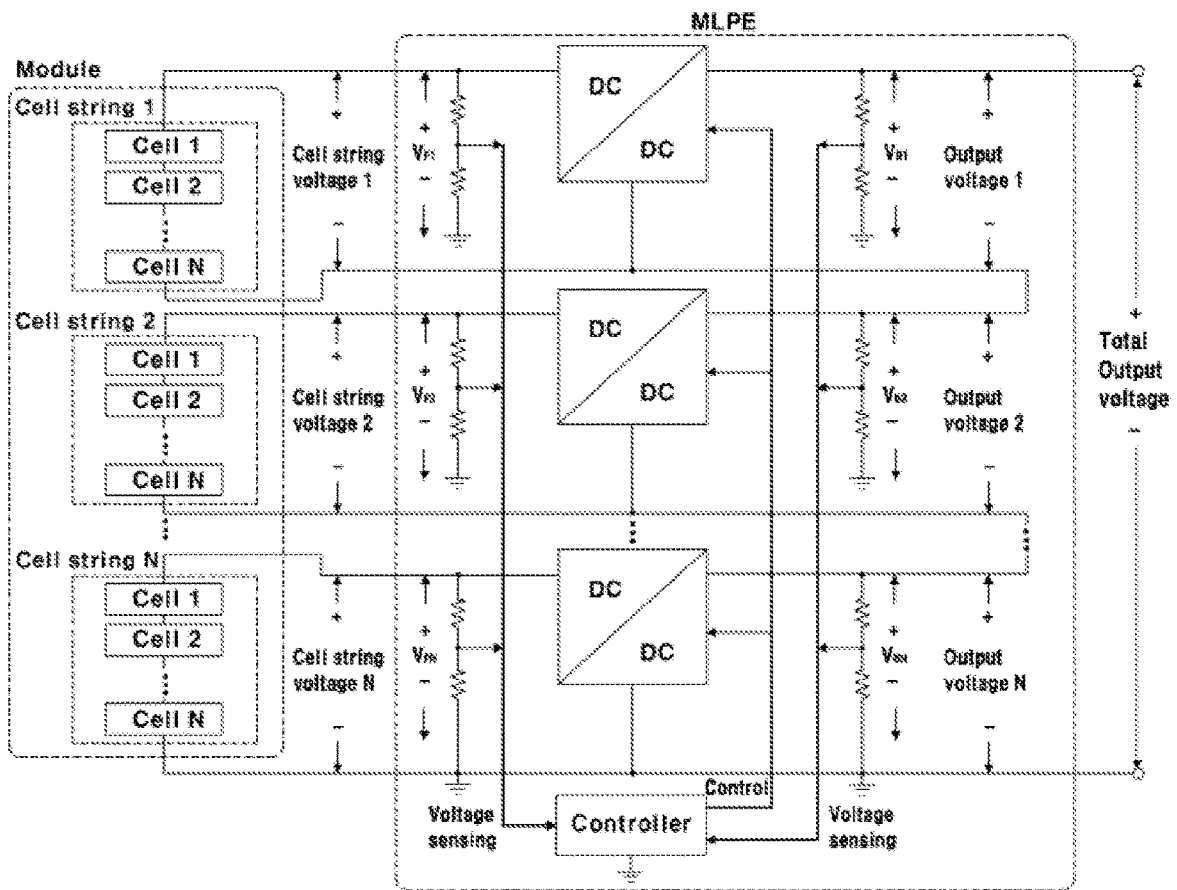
MLPE

Module

Cell string 1

Cell 1

Cell 2

Cell N

Cell string voltage 1

+

$V_{F1}$

−

DC

DC

+

$V_{R1}$

−

Output voltage 1

+

−

Cell string 2

Cell 1

Cell 2

Cell N

+

Cell string voltage 2

−

+

$V_{F2}$

−

DC

DC

+

$V_{R2}$

−

+

Output voltage 2

−

+

Total Output voltage

−

Cell string N

Cell 1

Cell 2

Cell N

+

Cell string voltage N

−

+

$V_{FN}$

−

DC

DC

+

$V_{RN}$

−

+

Output voltage N

−

Control

Voltage sensing

Controller

Voltage sensing